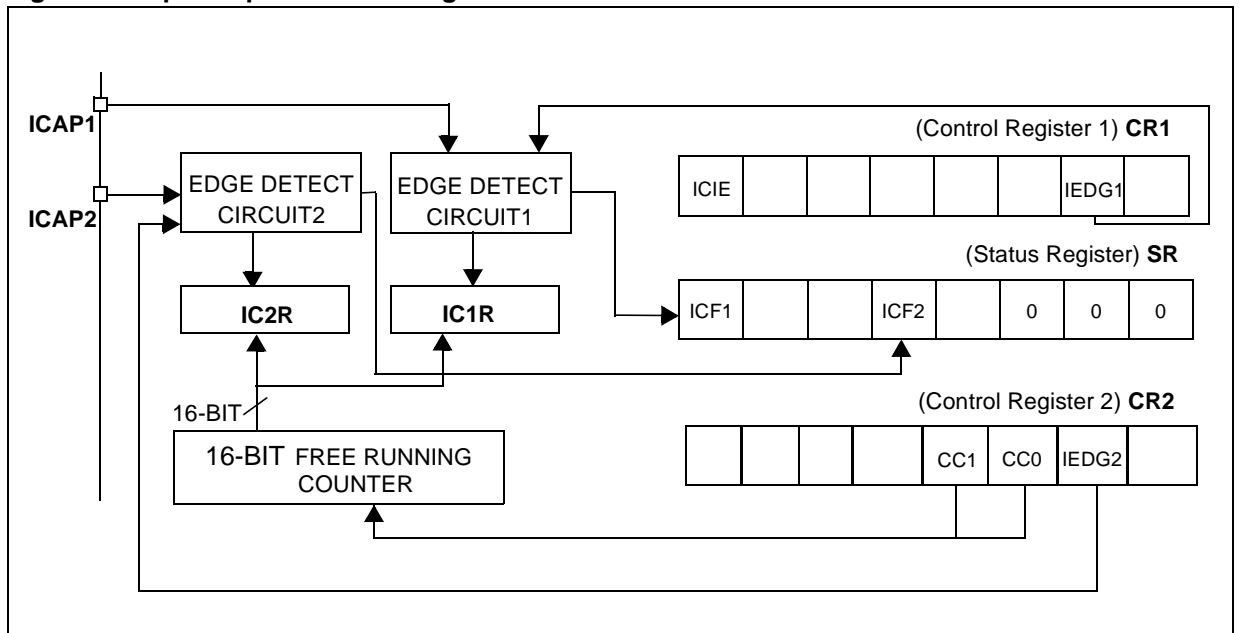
ICAP1
ICAP2
EDGE DETECT CIRCUIT2
EDGE DETECT CIRCUIT1
(Control Register 1) **CR1**

| ICIE | | | | | | IEDG1 | |
|---|---|---|---|---|---|---|---|

(Status Register) **SR**

| ICF1 | | | ICF2 | | 0 | 0 | 0 |
|---|---|---|---|---|---|---|---|

IC2R
IC1R
16-BIT
(Control Register 2) **CR2**

| | | | | CC1 | CC0 | IEDG2 | |
|---|---|---|---|---|---|---|---|

16-BIT FREE RUNNING COUNTER